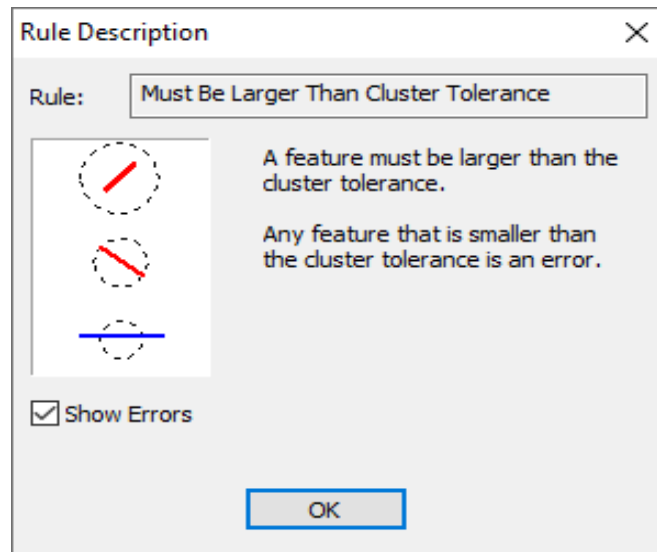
Rule Description

Rule: Must Be Larger Than Cluster Tolerance

A feature must be larger than the cluster tolerance.

Any feature that is smaller than the cluster tolerance is an error.

Show Errors

OK